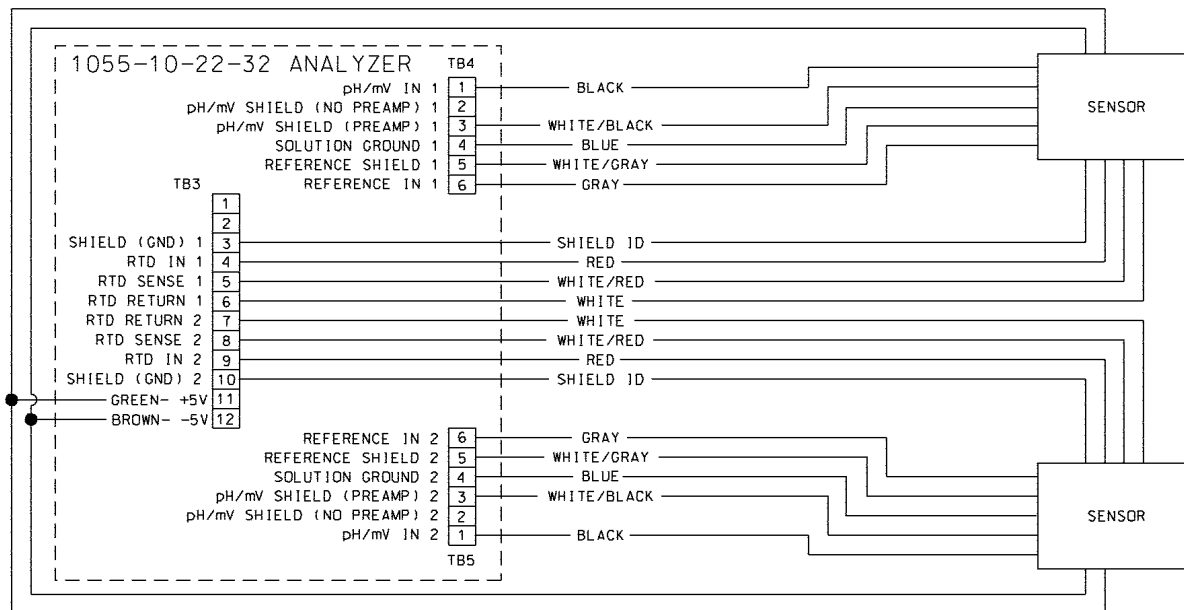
1055-10-22-32 ANALYZER

TB4

pH/mV IN 1 | 1 | BLACK
pH/mV SHIELD (NO PREAMP) 1 | 2 |
pH/mV SHIELD (PREAMP) 1 | 3 | WHITE/BLACK
SOLUTION GROUND 1 | 4 | BLUE
REFERENCE SHIELD 1 | 5 | WHITE/GRAY
REFERENCE IN 1 | 6 | GRAY

SENSOR

TB3

1
2
SHIELD (GND) 1 | 3 | SHIELD ID
RTD IN 1 | 4 | RED
RTD SENSE 1 | 5 | WHITE/RED
RTD RETURN 1 | 6 | WHITE
RTD RETURN 2 | 7 | WHITE
RTD SENSE 2 | 8 | WHITE/RED
RTD IN 2 | 9 | RED
SHIELD (GND) 2 | 10 | SHIELD ID
GREEN- +5V | 11
BROWN- -5V | 12

REFERENCE IN 2 | 6 | GRAY
REFERENCE SHIELD 2 | 5 | WHITE/GRAY
SOLUTION GROUND 2 | 4 | BLUE
pH/mV SHIELD (PREAMP) 2 | 3 | WHITE/BLACK
pH/mV SHIELD (NO PREAMP) 2 | 2 |
pH/mV IN 2 | 1 | BLACK

TB5

SENSOR